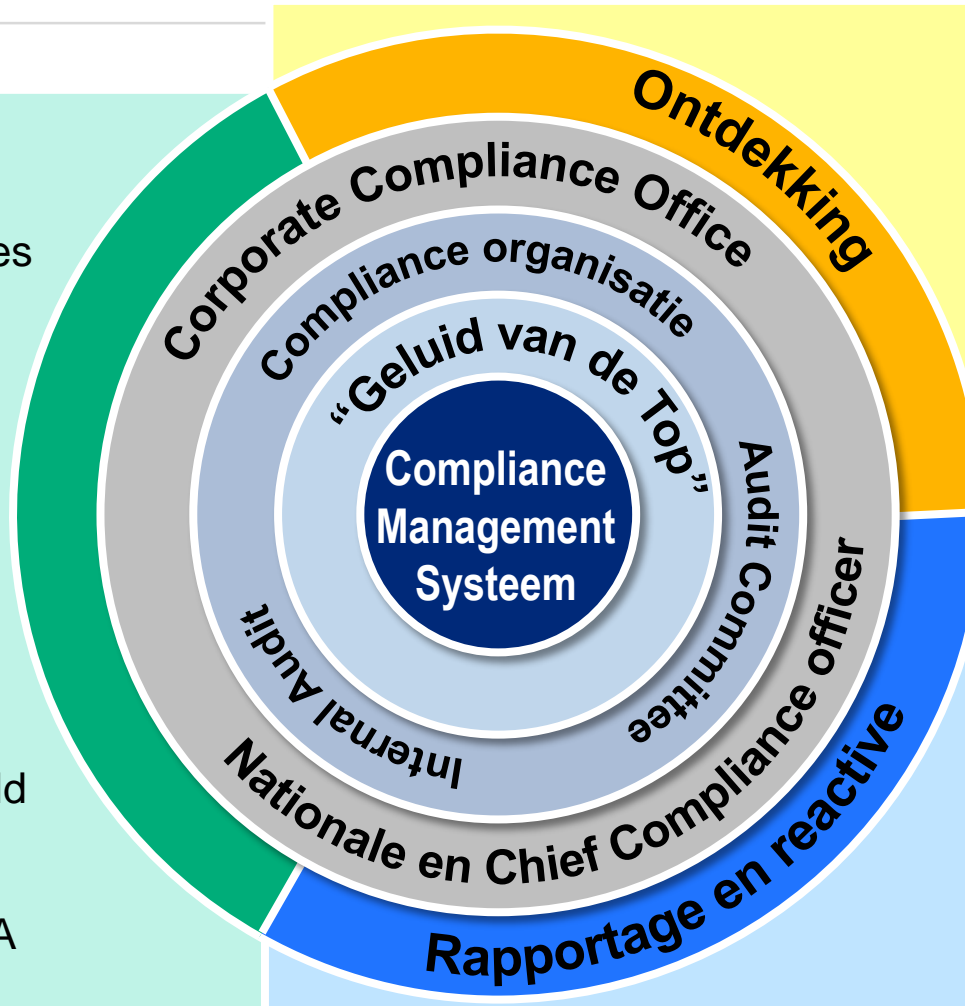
es

ld

A

Ontdekking

Corporate Compliance Office

Compliance organisatie

“Geluid van de Top”

Compliance Management Systeem

Audit Committee

Internal Audit

Nationale en Chief Compliance officer

Rapportage en reactive